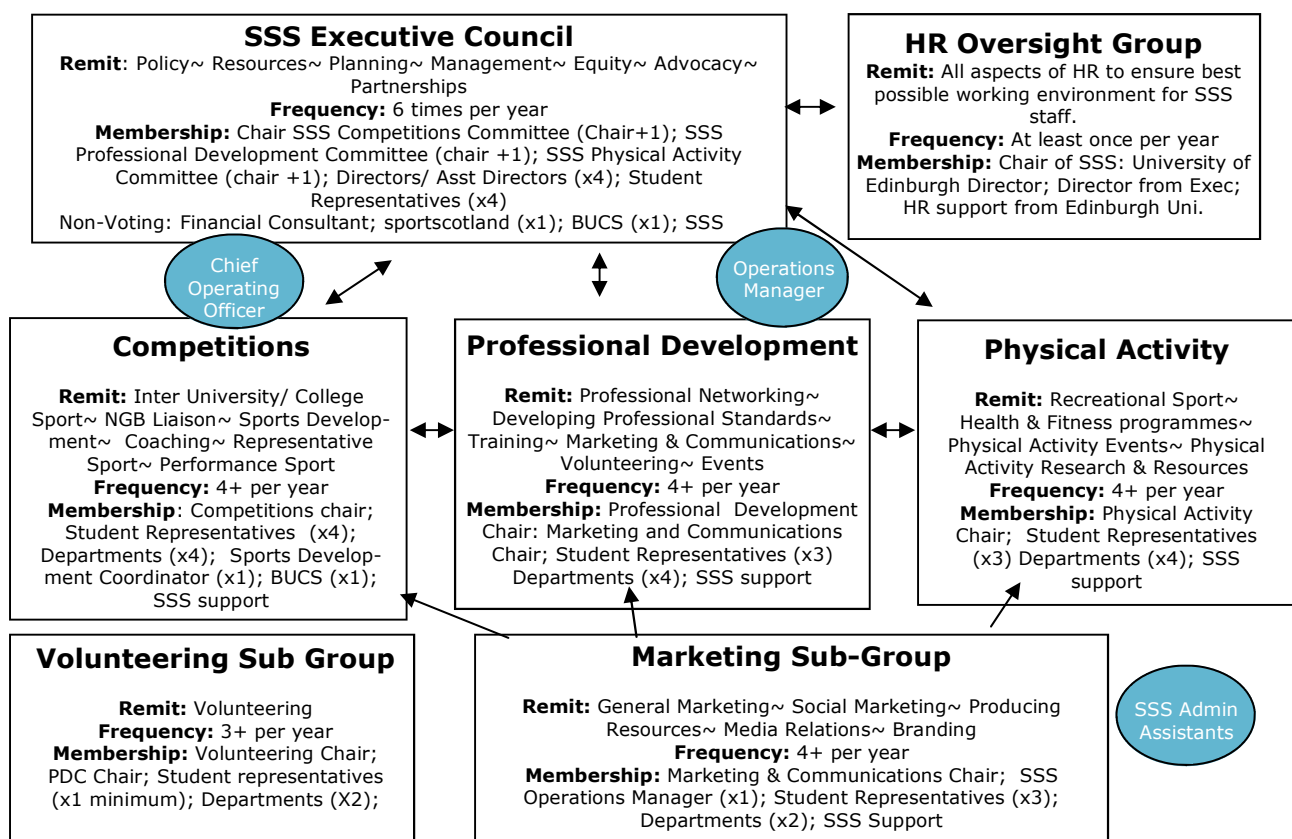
SSS Executive Council

Remit: Policy~ Resources~ Planning~ Management~ Equity~ Advocacy~ Partnerships
Frequency: 6 times per year
Membership: Chair SSS Competitions Committee (Chair+1); SSS Professional Development Committee (chair +1); SSS Physical Activity Committee (chair +1); Directors/ Asst Directors (x4); Student Representatives (x4)
Non-Voting: Financial Consultant; sportscotland (x1); BUCS (x1); SSS

HR Oversight Group

Remit: All aspects of HR to ensure best possible working environment for SSS staff.
Frequency: At least once per year
Membership: Chair of SSS: University of Edinburgh Director; Director from Exec; HR support from Edinburgh Uni.

Chief Operating Officer

Operations Manager

Competitions

Remit: Inter University/ College Sport~ NGB Liaison~ Sports Development~ Coaching~ Representative Sport~ Performance Sport
Frequency: 4+ per year
Membership: Competitions chair; Student Representatives (x4); Departments (x4); Sports Development Coordinator (x1); BUCS (x1); SSS support

Professional Development

Remit: Professional Networking~ Developing Professional Standards~ Training~ Marketing & Communications~ Volunteering~ Events
Frequency: 4+ per year
Membership: Professional Development Chair: Marketing and Communications Chair; Student Representatives (x3) Departments (x4); SSS support

Physical Activity

Remit: Recreational Sport~ Health & Fitness programmes~ Physical Activity Events~ Physical Activity Research & Resources
Frequency: 4+ per year
Membership: Physical Activity Chair; Student Representatives (x3) Departments (x4); SSS support

Volunteering Sub Group

Remit: Volunteering
Frequency: 3+ per year
Membership: Volunteering Chair; PDC Chair; Student representatives (x1 minimum); Departments (X2);

Marketing Sub-Group

Remit: General Marketing~ Social Marketing~ Producing Resources~ Media Relations~ Branding
Frequency: 4+ per year
Membership: Marketing & Communications Chair; SSS Operations Manager (x1); Student Representatives (x3); Departments (x2); SSS Support

SSS Admin Assistants